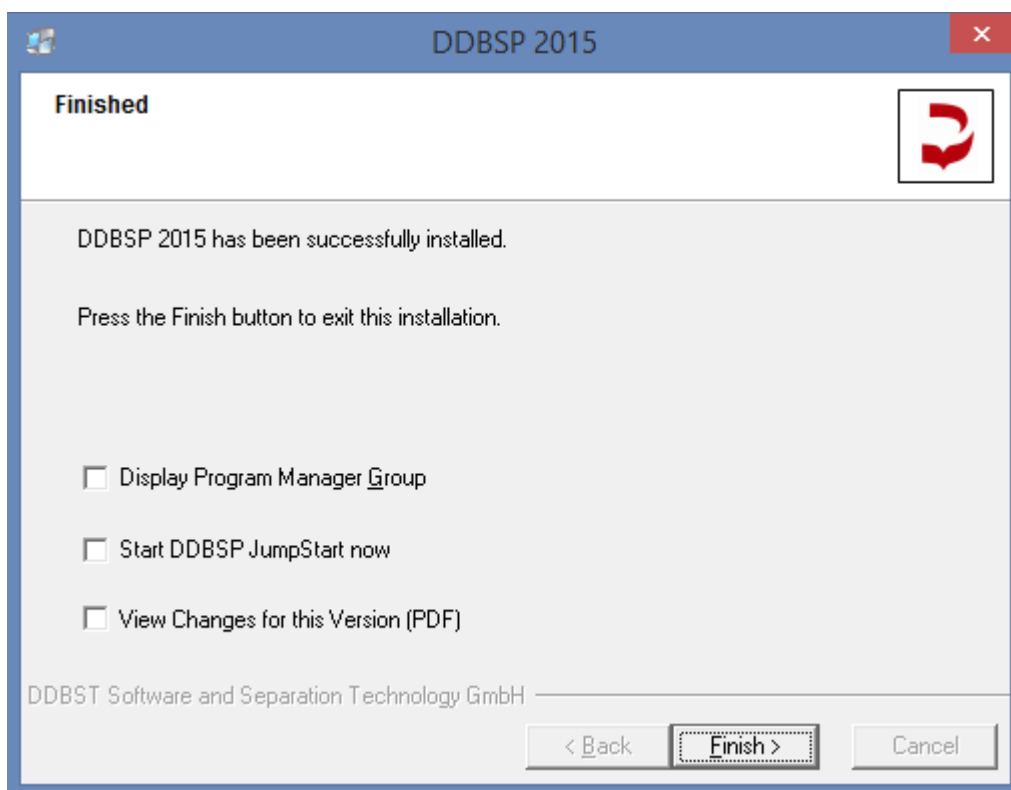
DDBSP 2015

×

Finished

DDBSP 2015 has been successfully installed.

Press the Finish button to exit this installation.

Display Program Manager Group

Start DDBSP JumpStart now

View Changes for this Version (PDF)

DDBST Software and Separation Technology GmbH

< Back

Finish >

Cancel